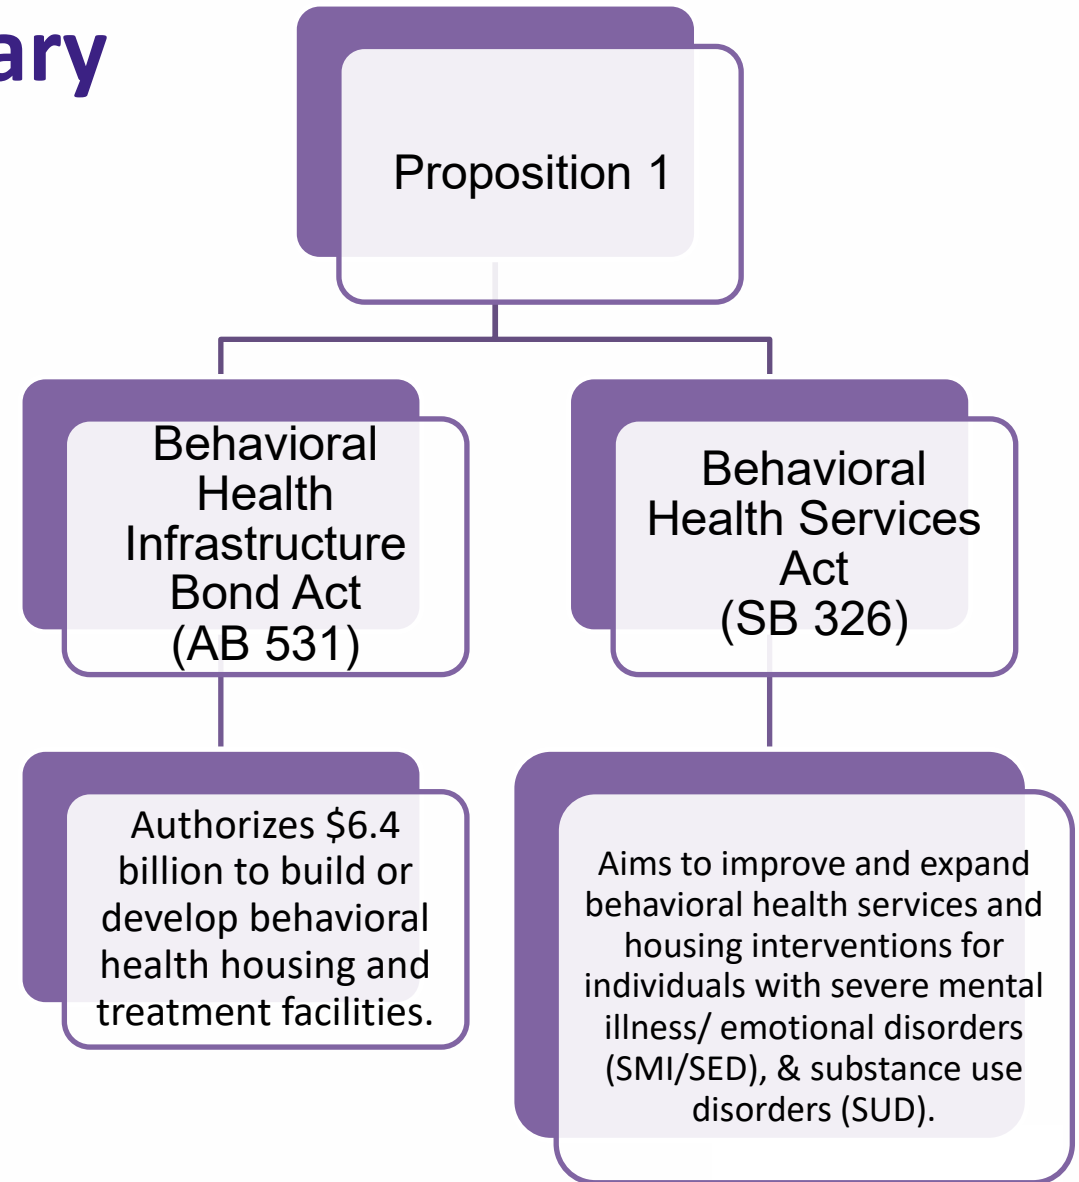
ary

Proposition 1

Behavioral Health Infrastructure Bond Act (AB 531)

Behavioral Health Services Act (SB 326)

Authorizes $6.4 billion to build or develop behavioral health housing and treatment facilities.

Aims to improve and expand behavioral health services and housing interventions for individuals with severe mental illness/ emotional disorders (SMI/SED), & substance use disorders (SUD).